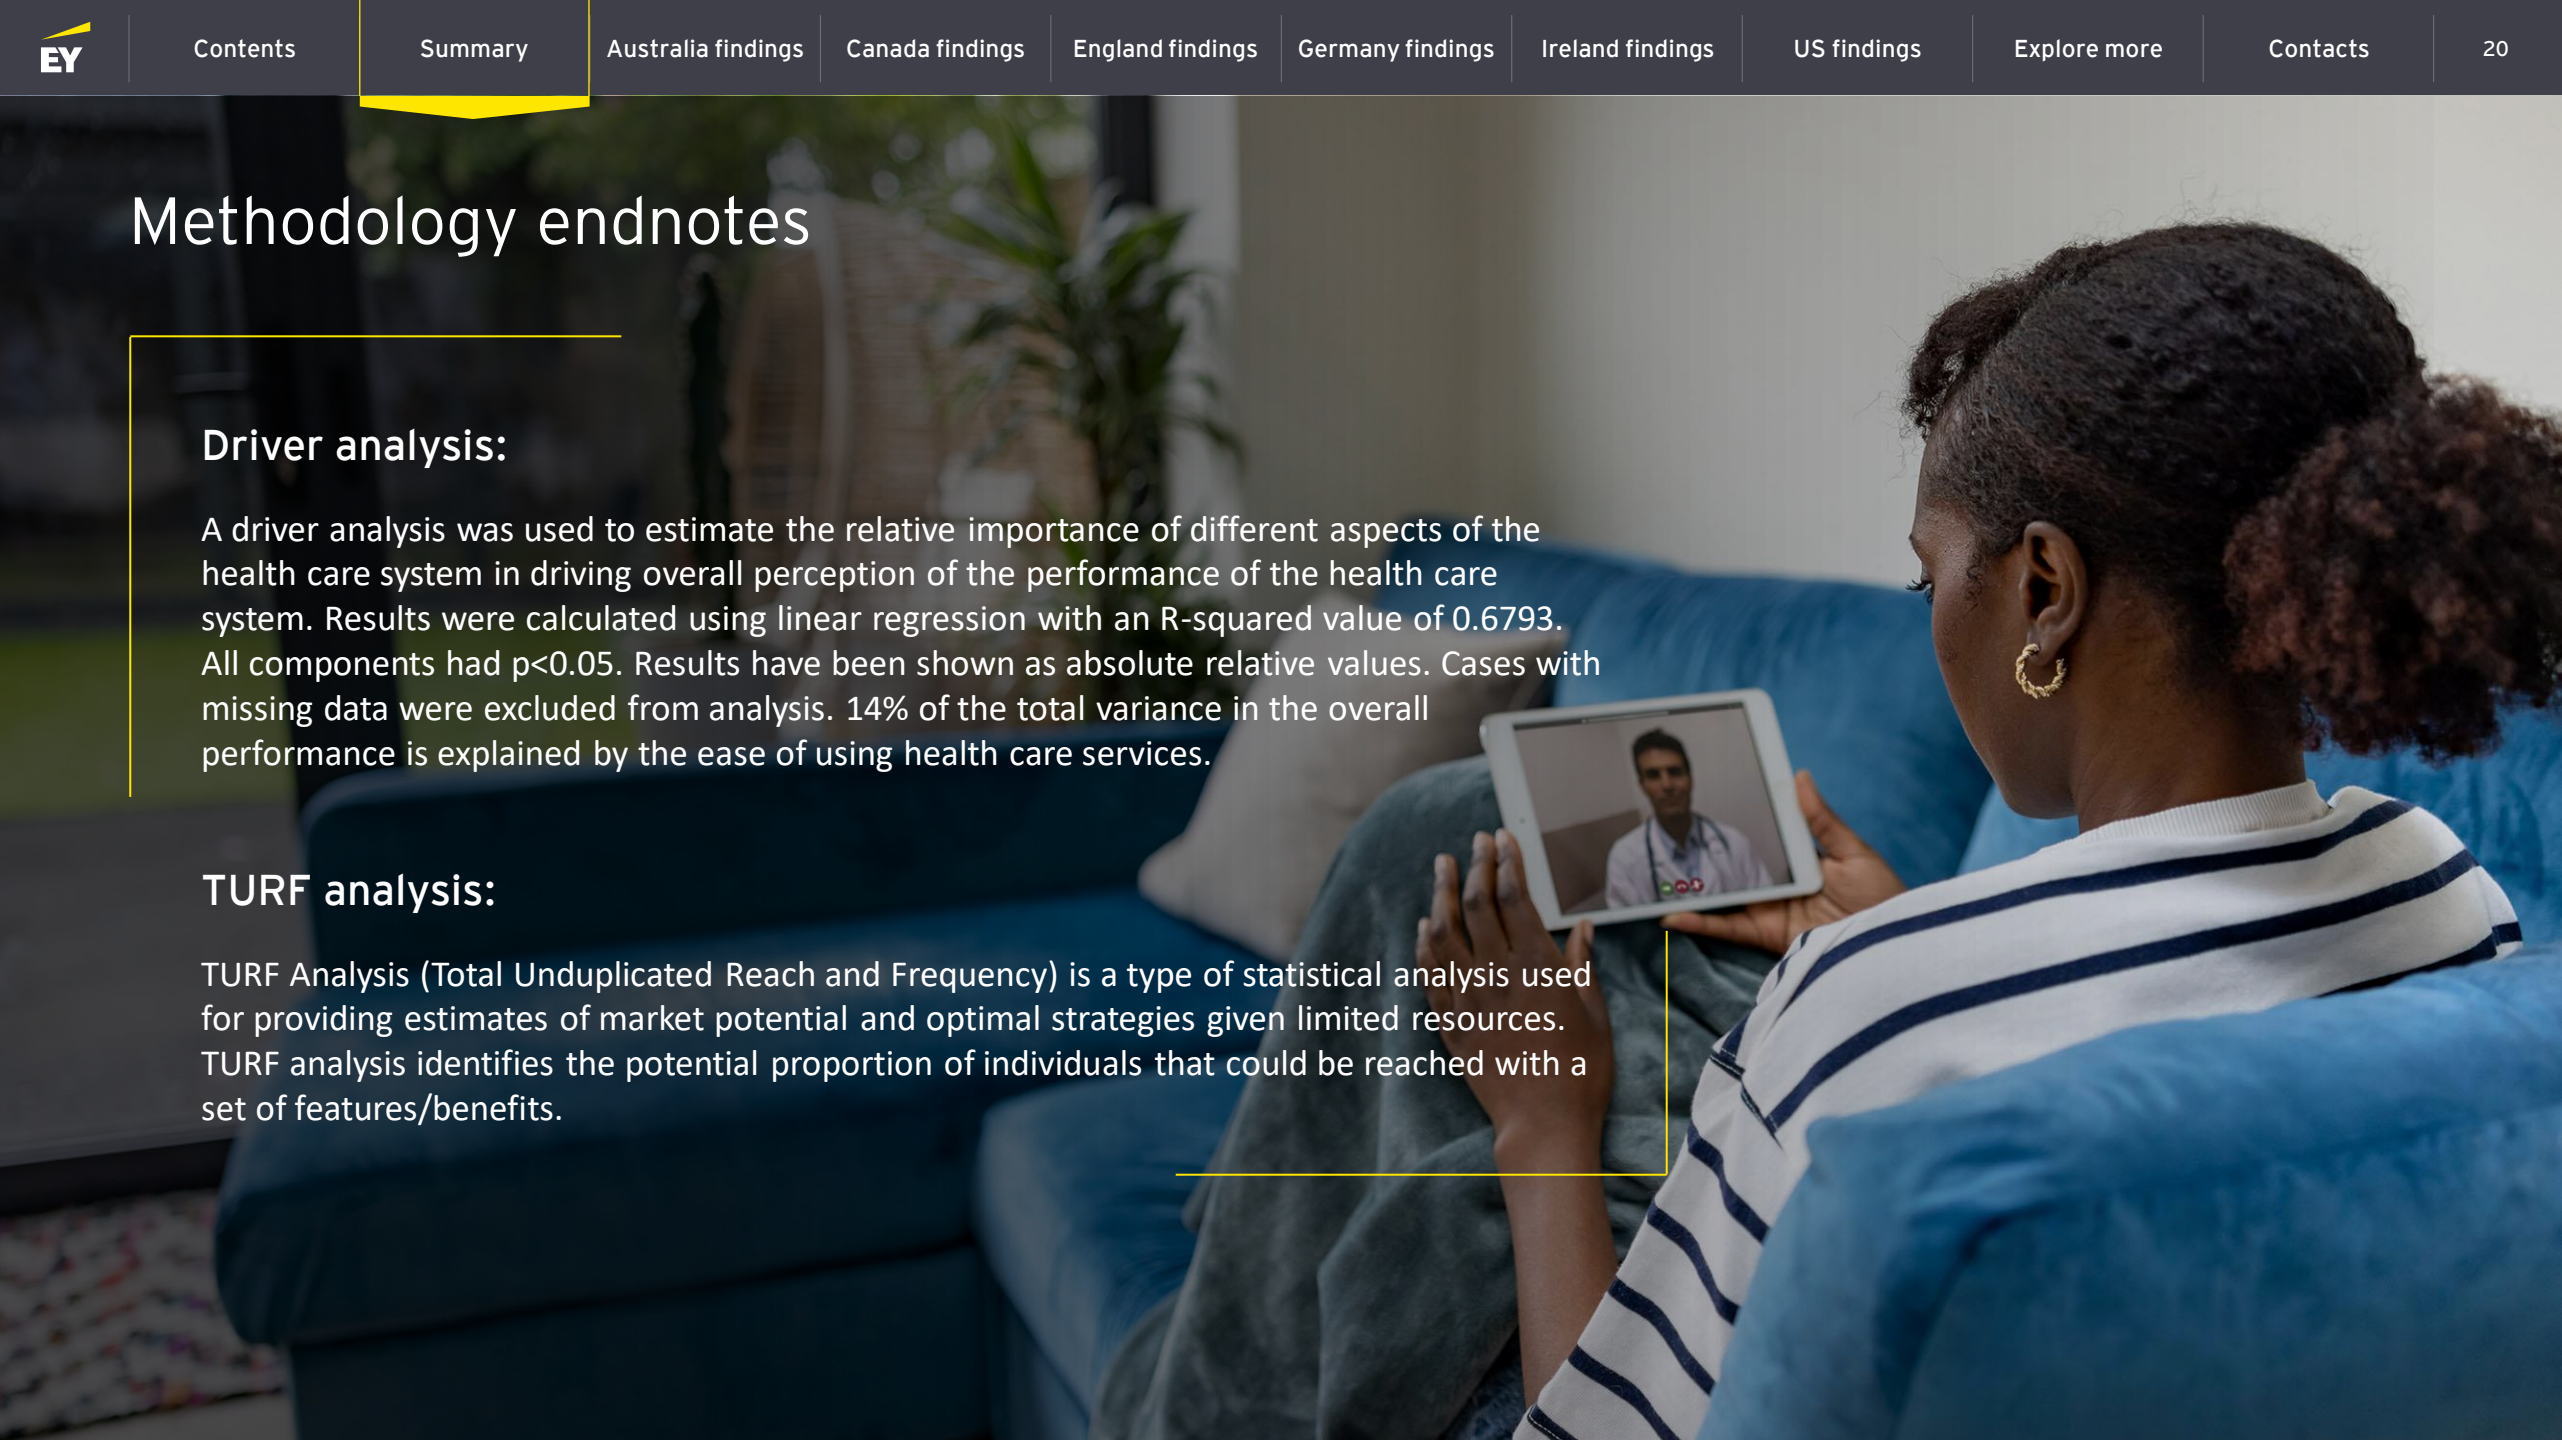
EY

Contents

Summary

Australia findings

Canada findings

England findings

Germany findings

Ireland findings

US findings

Explore more

Contacts

20

Methodology endnotes

Driver analysis:

A driver analysis was used to estimate the relative importance of different aspects of the health care system in driving overall perception of the performance of the health care system. Results were calculated using linear regression with an R-squared value of 0.6793. All components had p<0.05. Results have been shown as absolute relative values. Cases with missing data were excluded from analysis. 14% of the total variance in the overall performance is explained by the ease of using health care services.

TURF analysis:

TURF Analysis (Total Unduplicated Reach and Frequency) is a type of statistical analysis used for providing estimates of market potential and optimal strategies given limited resources. TURF analysis identifies the potential proportion of individuals that could be reached with a set of features/benefits.